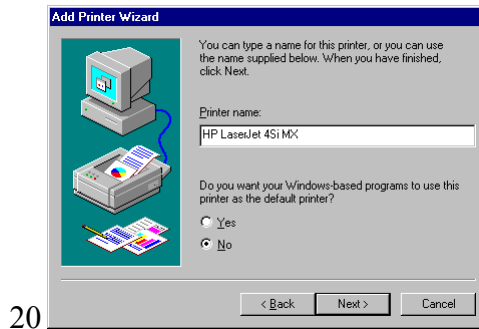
Add Printer Wizard

You can type a name for this printer, or you can use the name supplied below. When you have finished, click Next.

Printer name:

HP LaserJet 4Si MX

Do you want your Windows-based programs to use this printer as the default printer?

Yes

No

< Back

Next >

Cancel

20